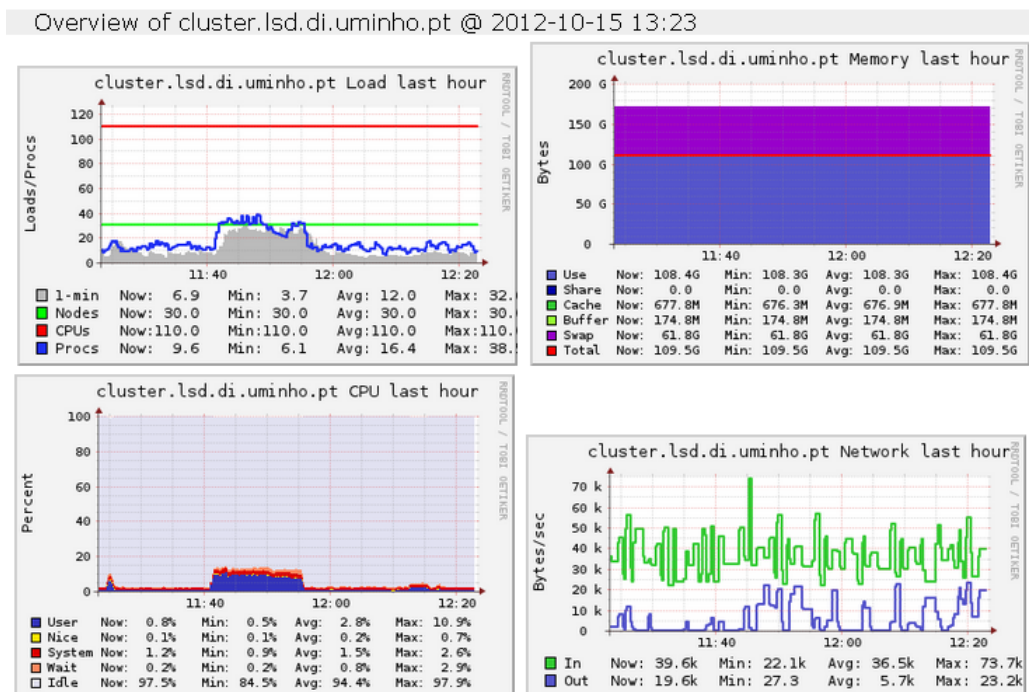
Overview of cluster.lsd.di.uminho.pt @ 2012-10-15 13:23

cluster.lsd.di.uminho.pt Load last hour

RRDTOOL / TOBI OETIKER

Loads/Procs

120
100
80
60
40
20
0

11:40 12:00 12:20

| | | | | |
|---|---|---|---|---|
| 1-min | Now: 6.9 | Min: 3.7 | Avg: 12.0 | Max: 32. |
| Nodes | Now: 30.0 | Min: 30.0 | Avg: 30.0 | Max: 30. |
| CPUs | Now:110.0 | Min:110.0 | Avg:110.0 | Max:110. |
| Procs | Now: 9.6 | Min: 6.1 | Avg: 16.4 | Max: 38. |

cluster.lsd.di.uminho.pt Memory last hour

RRDTOOL / TOBI OETIKER

Bytes

200 G
150 G
100 G
50 G
0

11:40 12:00 12:20

| | | | | |
|---|---|---|---|---|
| Use | Now: 108.4G | Min: 108.3G | Avg: 108.3G | Max: 108.4G |
| Share | Now: 0.0 | Min: 0.0 | Avg: 0.0 | Max: 0.0 |
| Cache | Now: 677.8M | Min: 676.3M | Avg: 676.9M | Max: 677.8M |
| Buffer | Now: 174.8M | Min: 174.8M | Avg: 174.8M | Max: 174.8M |
| Swap | Now: 61.8G | Min: 61.8G | Avg: 61.8G | Max: 61.8G |
| Total | Now: 109.5G | Min: 109.5G | Avg: 109.5G | Max: 109.5G |

cluster.lsd.di.uminho.pt CPU last hour

RRDTOOL / TOBI OETIKER

Percent

100
80
60
40
20
0

11:40 12:00 12:20

| | | | | |
|---|---|---|---|---|
| User | Now: 0.8% | Min: 0.5% | Avg: 2.8% | Max: 10.9% |
| Nice | Now: 0.1% | Min: 0.1% | Avg: 0.2% | Max: 0.7% |
| System | Now: 1.2% | Min: 0.9% | Avg: 1.5% | Max: 2.6% |
| Wait | Now: 0.2% | Min: 0.2% | Avg: 0.8% | Max: 2.9% |
| Idle | Now: 97.5% | Min: 84.5% | Avg: 94.4% | Max: 97.9% |

cluster.lsd.di.uminho.pt Network last hour

RRDTOOL / TOBI OETIKER

Bytes/sec

70 k
60 k
50 k
40 k
30 k
20 k
10 k
0

11:40 12:00 12:20

| | | | | |
|---|---|---|---|---|
| In | Now: 39.6k | Min: 22.1k | Avg: 36.5k | Max: 73.7k |
| Out | Now: 19.6k | Min: 27.3 | Avg: 5.7k | Max: 23.2k |